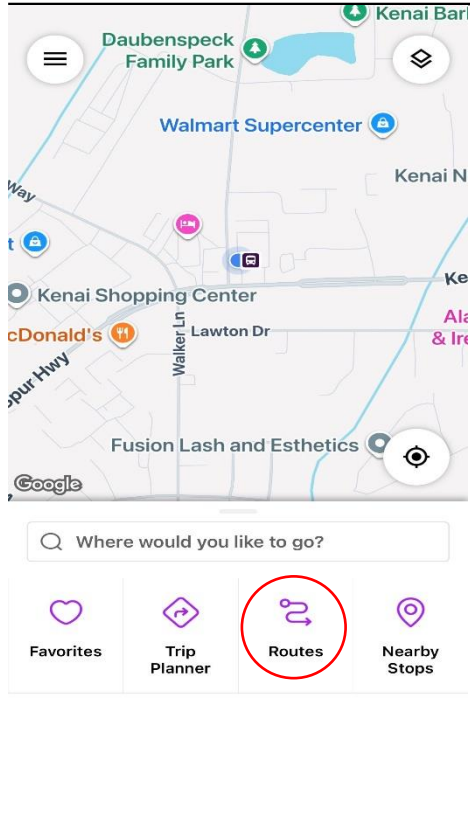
Kenai Bar
Daubenspeck Family Park
Walmart Supercenter
Kenai N
Way
Ke
Kenai Shopping Center
Ala
& Ire
cDonald's
Lawton Dr
Walker Ln
pur Hwy
Fusion Lash and Esthetics
Google

Where would you like to go?

Favorites
Trip Planner
Routes
Nearby Stops